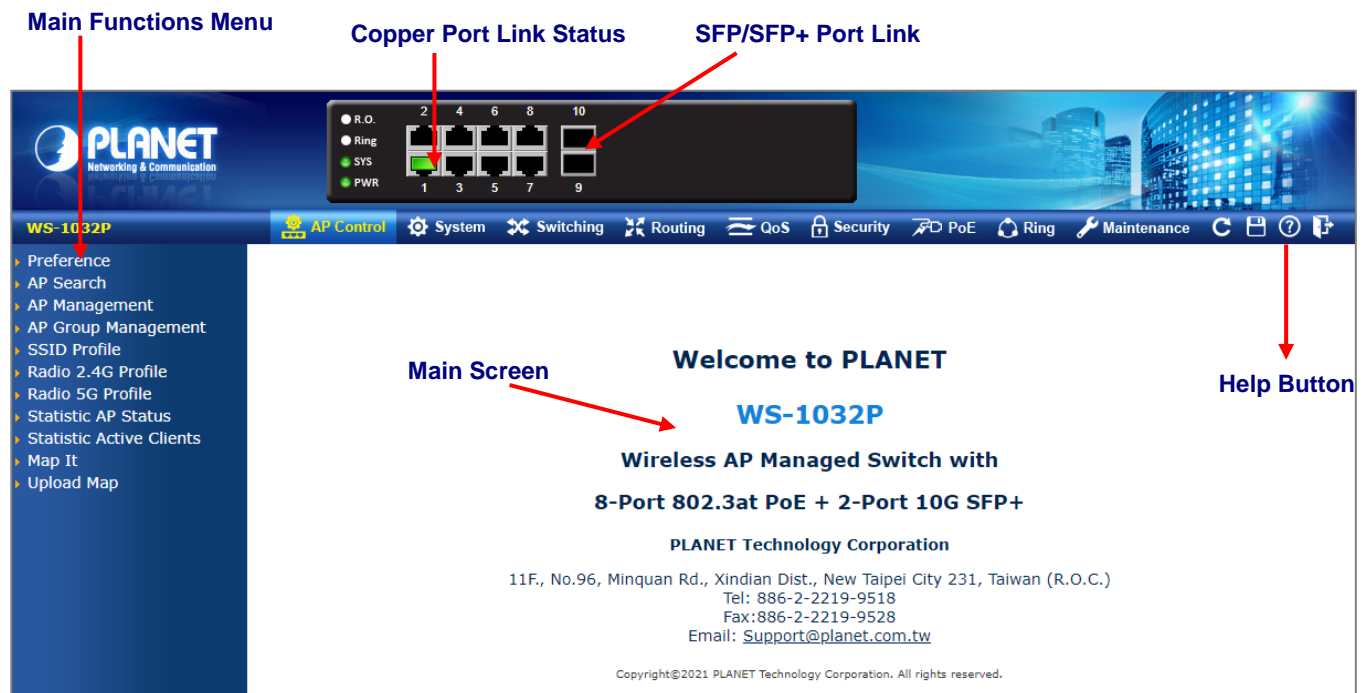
Main Functions Menu

Copper Port Link Status

SFP/SFP+ Port Link

PLANET
Networking & Communication

R.O.
Ring
SYS
PWR

2 4 6 8 10
1 3 5 7 9

WS-1032P

AP Control System Switching Routing QoS Security PoE Ring Maintenance

Preference
AP Search
AP Management
AP Group Management
SSID Profile
Radio 2.4G Profile
Radio 5G Profile
Statistic AP Status
Statistic Active Clients
Map It
Upload Map

Main Screen

Help Button

Welcome to PLANET

WS-1032P

Wireless AP Managed Switch with

8-Port 802.3at PoE + 2-Port 10G SFP+

PLANET Technology Corporation

11F., No.96, Minquan Rd., Xindian Dist., New Taipei City 231, Taiwan (R.O.C.)
Tel: 886-2-2219-9518
Fax:886-2-2219-9528
Email: Support@planet.com.tw

Copyright©2021 PLANET Technology Corporation. All rights reserved.